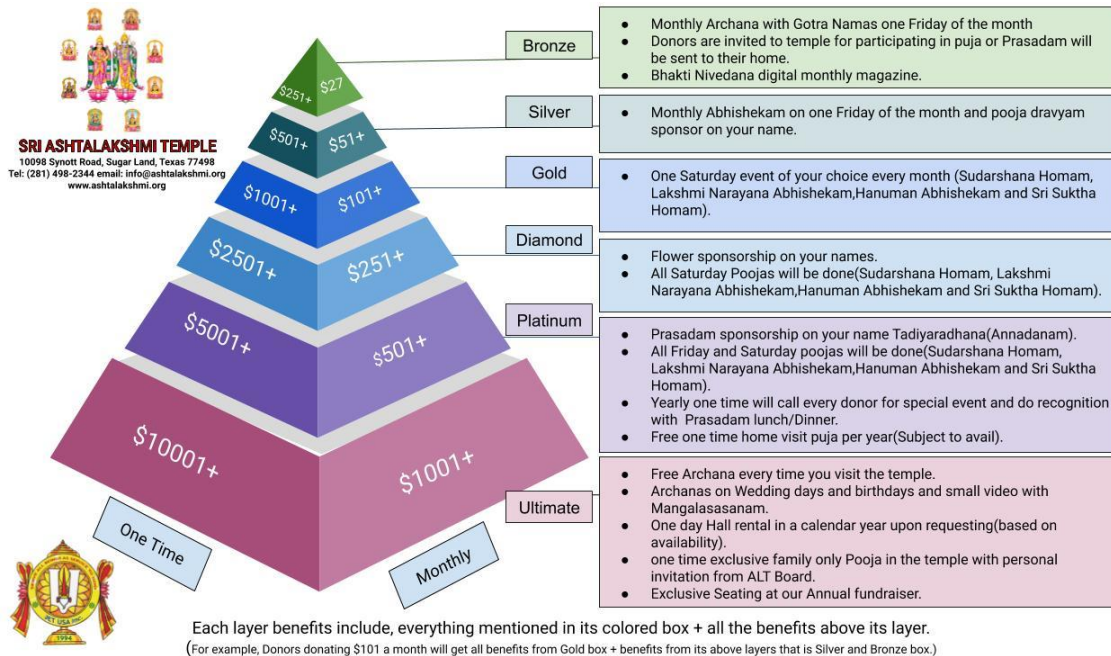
SRI ASHTALAKSHMI TEMPLE
10098 Synott Road, Sugar Land, Texas 77498
Tel: (281) 498-2344 email: info@ashtalakshmi.org
www.ashtalakshmi.org

$251+ $27
$501+ $51+
$1001+ $101+
$2501+ $251+
$5001+ $501+
$10001+ $1001+

One Time
Monthly

Bronze
- Monthly Archana with Gotra Namas one Friday of the month
- Donors are invited to temple for participating in puja or Prasadam will be sent to their home.
- Bhakti Nivedana digital monthly magazine.

Silver
- Monthly Abhishekam on one Friday of the month and pooja dravyam sponsor on your name.

Gold
- One Saturday event of your choice every month (Sudarshana Homam, Lakshmi Narayana Abhishekam,Hanuman Abhishekam and Sri Suktha Homam).

Diamond
- Flower sponsorship on your names.
- All Saturday Poojas will be done(Sudarshana Homam, Lakshmi Narayana Abhishekam,Hanuman Abhishekam and Sri Suktha Homam).

Platinum
- Prasadam sponsorship on your name Tadiyaradhana(Annadanam).
- All Friday and Saturday poojas will be done(Sudarshana Homam, Lakshmi Narayana Abhishekam,Hanuman Abhishekam and Sri Suktha Homam).
- Yearly one time will call every donor for special event and do recognition with Prasadam lunch/Dinner.
- Free one time home visit puja per year(Subject to avail).

Ultimate
- Free Archana every time you visit the temple.
- Archanas on Wedding days and birthdays and small video with Mangalasasanam.
- One day Hall rental in a calendar year upon requesting(based on availability).
- one time exclusive family only Pooja in the temple with personal invitation from ALT Board.
- Exclusive Seating at our Annual fundraiser.

ALT USA 1994

Each layer benefits include, everything mentioned in its colored box + all the benefits above its layer.
(For example, Donors donating $101 a month will get all benefits from Gold box + benefits from its above layers that is Silver and Bronze box.)